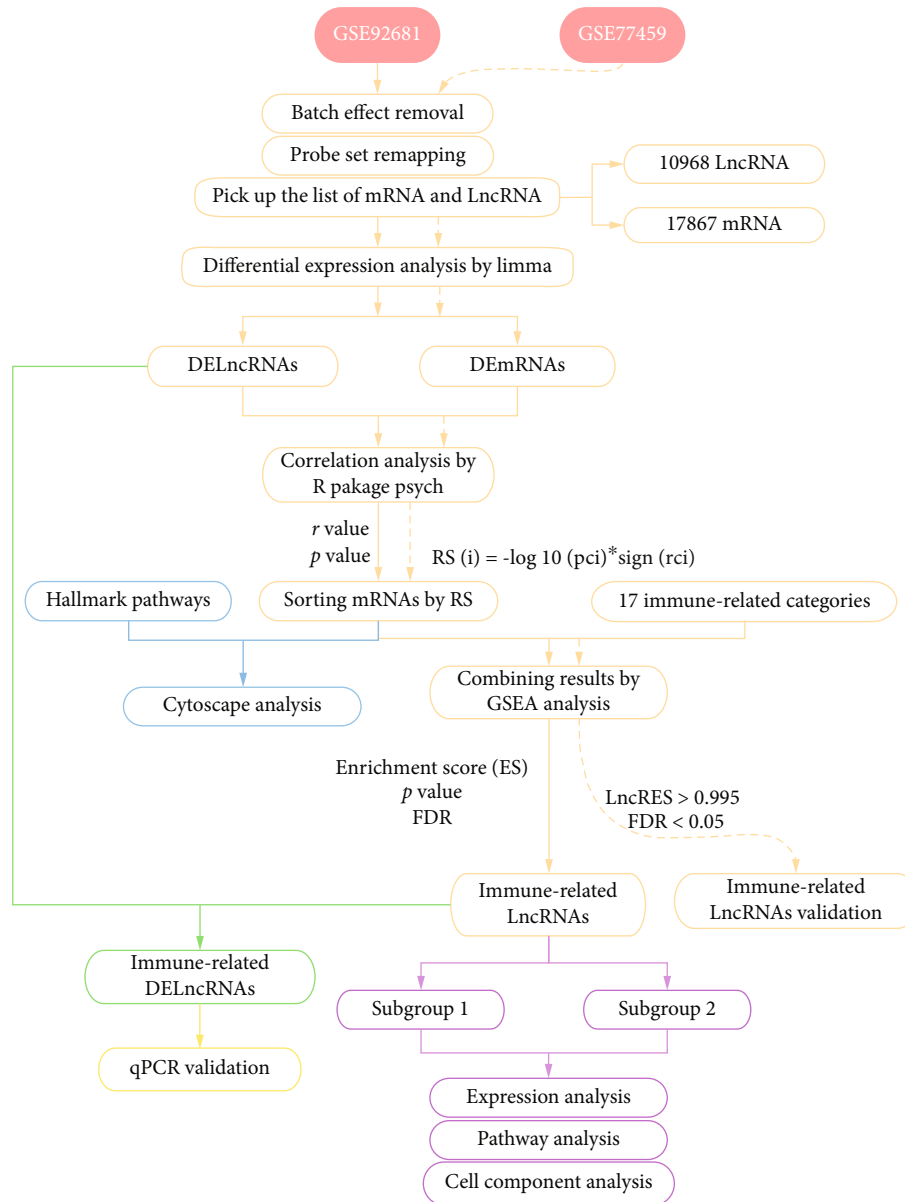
GSE92681

GSE77459

Batch effect removal

Probe set remapping

Pick up the list of mRNA and LncRNA

10968 LncRNA

17867 mRNA

Differential expression analysis by limma

DELncRNAs

DEmRNAs

Correlation analysis by R pakage psych

$r$ value
$p$ value

RS (i) = -log 10 (pci)*sign (rci)

Hallmark pathways

Sorting mRNAs by RS

17 immune-related categories

Cytoscape analysis

Combining results by GSEA analysis

Enrichment score (ES)
$p$ value
FDR

LncRES > 0.995
FDR < 0.05

Immune-related LncRNAs

Immune-related LncRNAs validation

Immune-related DELncRNAs

qPCR validation

Subgroup 1

Subgroup 2

Expression analysis

Pathway analysis

Cell component analysis